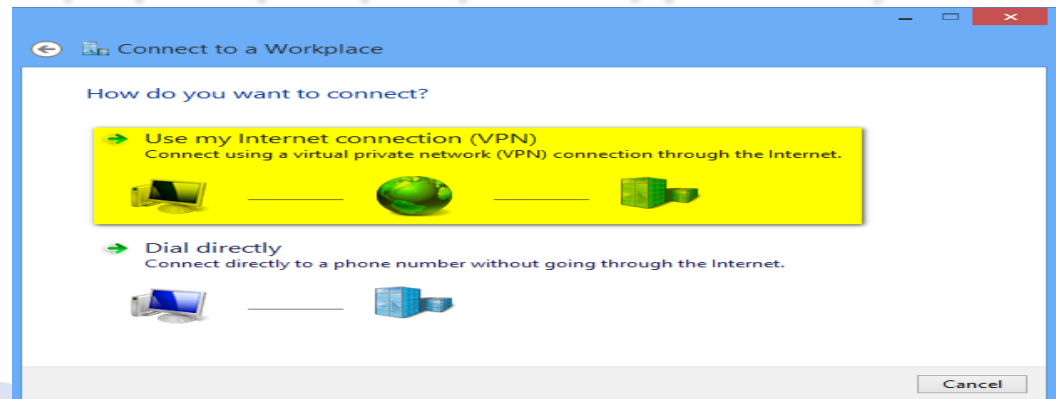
Connect to a Workplace

How do you want to connect?

Use my Internet connection (VPN)
Connect using a virtual private network (VPN) connection through the Internet.

Dial directly
Connect directly to a phone number without going through the Internet.

Cancel